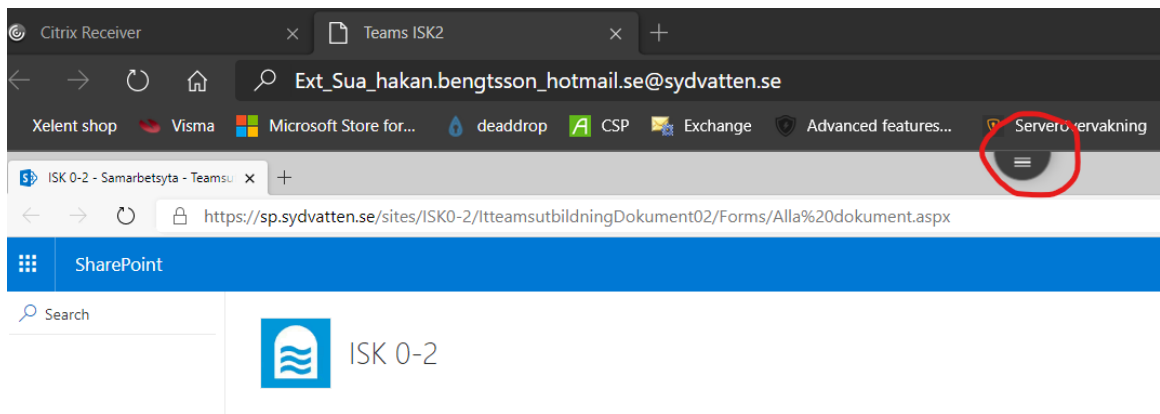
Citrix Receiver ×
Teams ISK2 ×
+
Ext_Sua_hakan.bengtsson_hotmail.se@sydvatten.se
Xelent shop
Visma
Microsoft Store for...
deaddrop
CSP
Exchange
Advanced features...
Serveröv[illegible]ervakning
ISK 0-2 - Samarbetsyta - Teamsu ×
+
https://sp.sydvatten.se/sites/ISK0-2/ItteamsutbildningDokument02/Forms/Alla%20dokument.aspx
SharePoint
Search
ISK 0-2